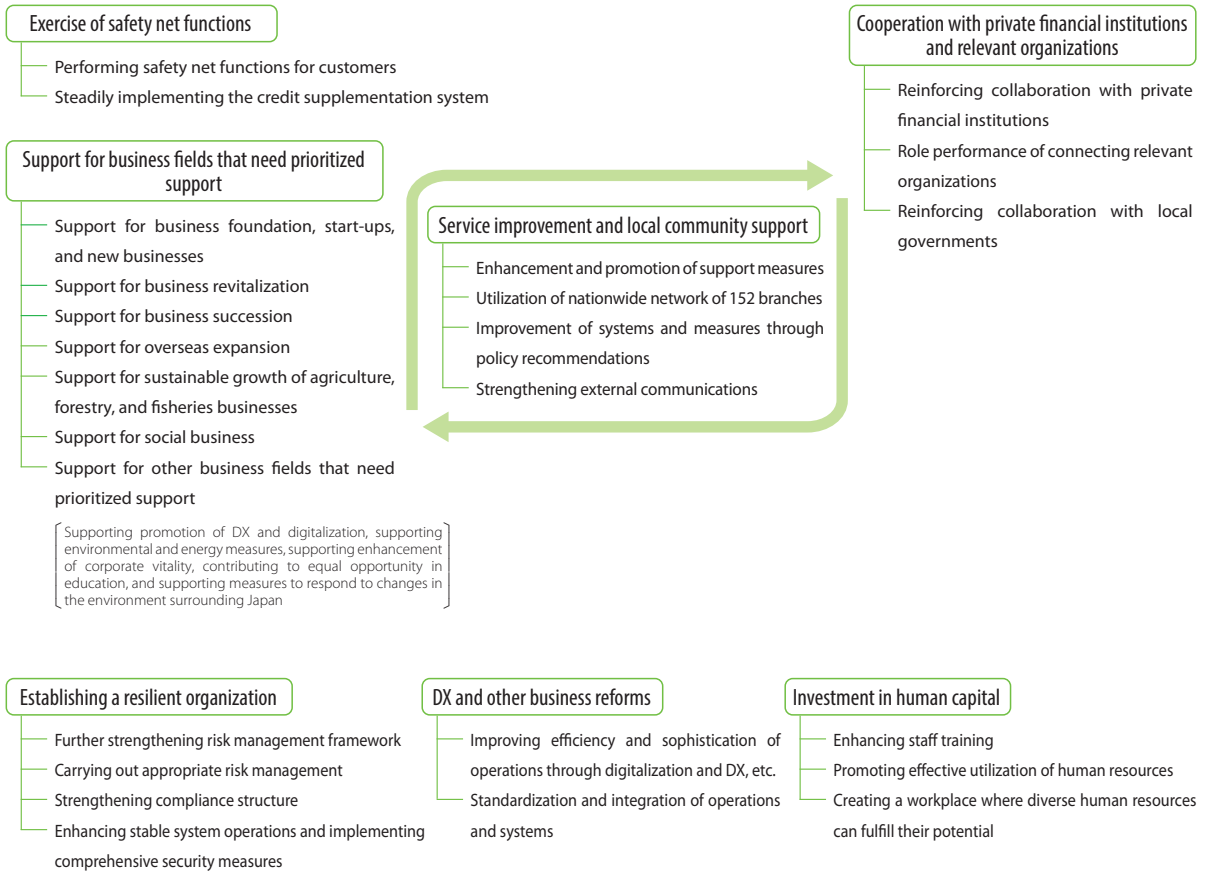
Exercise of safety net functions

Performing safety net functions for customers

Steadily implementing the credit supplementation system

Support for business fields that need prioritized support

Support for business foundation, start-ups, and new businesses

Support for business revitalization

Support for business succession

Support for overseas expansion

Support for sustainable growth of agriculture, forestry, and fisheries businesses

Support for social business

Support for other business fields that need prioritized support

Supporting promotion of DX and digitalization, supporting environmental and energy measures, supporting enhancement of corporate vitality, contributing to equal opportunity in education, and supporting measures to respond to changes in the environment surrounding Japan

Service improvement and local community support

Enhancement and promotion of support measures

Utilization of nationwide network of 152 branches

Improvement of systems and measures through policy recommendations

Strengthening external communications

Cooperation with private financial institutions and relevant organizations

Reinforcing collaboration with private financial institutions

Role performance of connecting relevant organizations

Reinforcing collaboration with local governments

Establishing a resilient organization

Further strengthening risk management framework

Carrying out appropriate risk management

Strengthening compliance structure

Enhancing stable system operations and implementing comprehensive security measures

DX and other business reforms

Improving efficiency and sophistication of operations through digitalization and DX, etc.

Standardization and integration of operations and systems

Investment in human capital

Enhancing staff training

Promoting effective utilization of human resources

Creating a workplace where diverse human resources can fulfill their potential